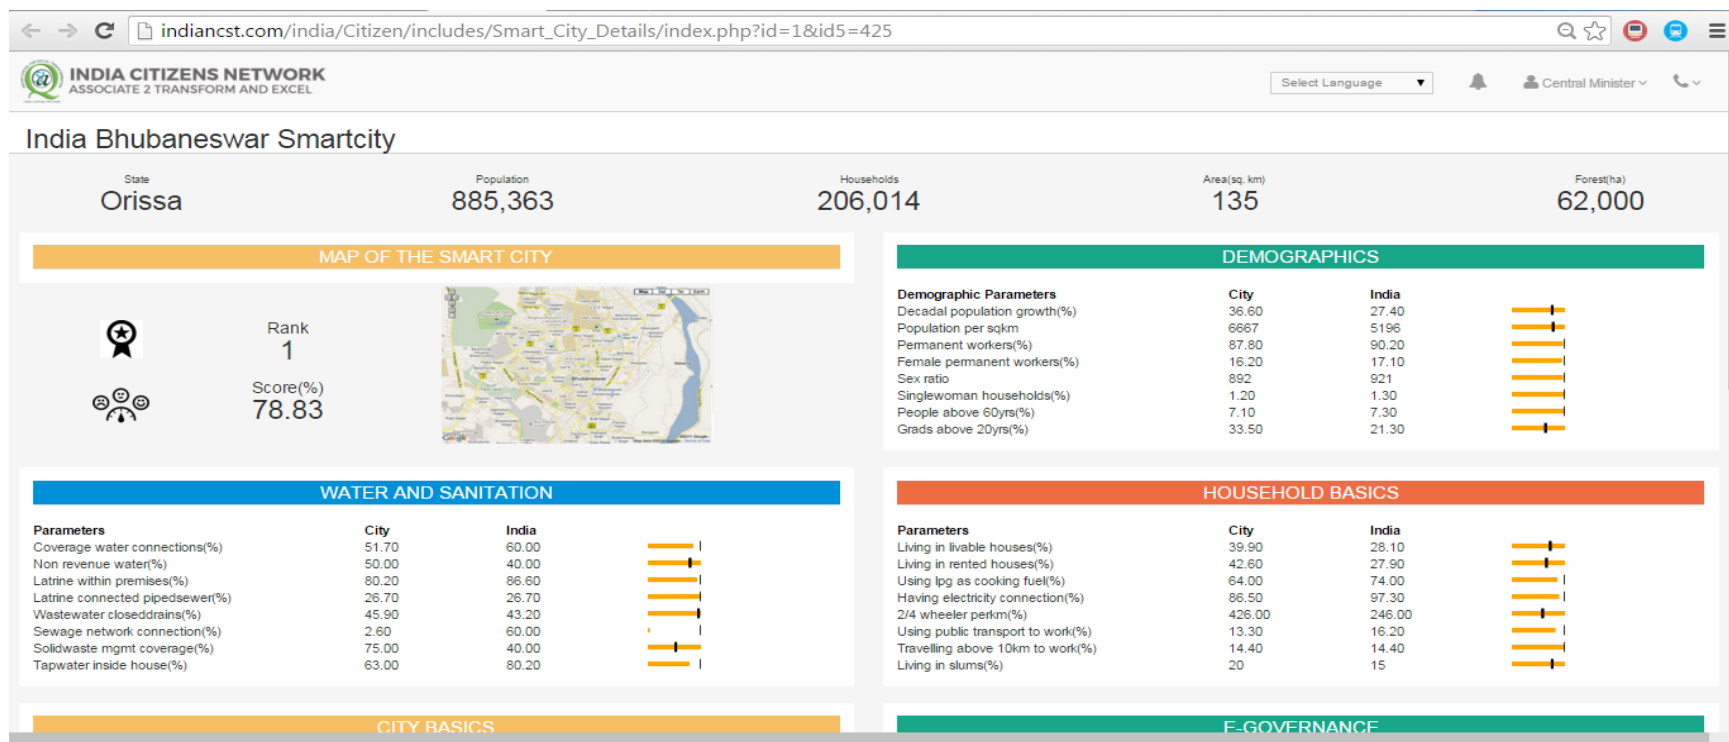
indiancst.com/india/Citizen/includes/Smart_City_Details/index.php?id=1&id5=425

INDIA CITIZENS NETWORK
ASSOCIATE 2 TRANSFORM AND EXCEL

Select Language

Central Minister

India Bhubaneswar Smartcity

State
Orissa

Population
885,363

Households
206,014

Area(sq. km)
135

Forest(ha)
62,000

MAP OF THE SMART CITY

Rank
1

Score(%)
78.83

DEMOGRAPHICS

| Demographic Parameters | City | India |
|---|---|---|
| Decadal population growth(%) | 36.60 | 27.40 |
| Population per sqkm | 6667 | 5196 |
| Permanent workers(%) | 87.80 | 90.20 |
| Female permanent workers(%) | 16.20 | 17.10 |
| Sex ratio | 892 | 921 |
| Singlewoman households(%) | 1.20 | 1.30 |
| People above 60yrs(%) | 7.10 | 7.30 |
| Grads above 20yrs(%) | 33.50 | 21.30 |

WATER AND SANITATION

| Parameters | City | India |
|---|---|---|
| Coverage water connections(%) | 51.70 | 60.00 |
| Non revenue water(%) | 50.00 | 40.00 |
| Latrine within premises(%) | 80.20 | 86.60 |
| Latrine connected pipedsewer(%) | 26.70 | 26.70 |
| Wastewater closeddrains(%) | 45.90 | 43.20 |
| Sewage network connection(%) | 2.60 | 60.00 |
| Solidwaste mgmt coverage(%) | 75.00 | 40.00 |
| Tapwater inside house(%) | 63.00 | 80.20 |

HOUSEHOLD BASICS

| Parameters | City | India |
|---|---|---|
| Living in livable houses(%) | 39.90 | 28.10 |
| Living in rented houses(%) | 42.60 | 27.90 |
| Using lpg as cooking fuel(%) | 64.00 | 74.00 |
| Having electricity connection(%) | 86.50 | 97.30 |
| 2/4 wheeler perkm(%) | 426.00 | 246.00 |
| Using public transport to work(%) | 13.30 | 16.20 |
| Travelling above 10km to work(%) | 14.40 | 14.40 |
| Living in slums(%) | 20 | 15 |

CITY BASICS

E-GOVERNANCE